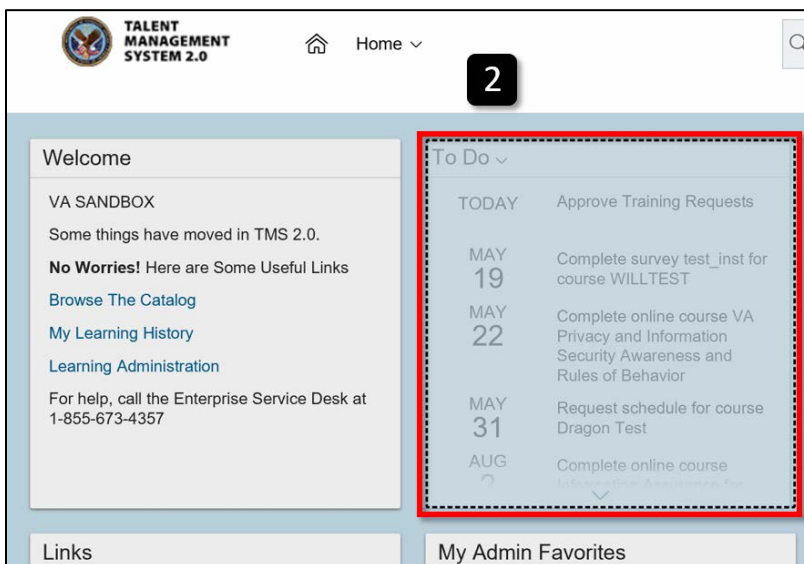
TALENT MANAGEMENT SYSTEM 2.0

Home

2

Welcome

VA SANDBOX

Some things have moved in TMS 2.0.

**No Worries!** Here are Some Useful Links

Browse The Catalog

My Learning History

Learning Administration

For help, call the Enterprise Service Desk at 1-855-673-4357

To Do

TODAY Approve Training Requests

MAY 19 Complete survey test_inst for course WILLTEST

MAY 22 Complete online course VA Privacy and Information Security Awareness and Rules of Behavior

MAY 31 Request schedule for course Dragon Test

AUG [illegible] Complete online course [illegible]

Links

My Admin Favorites